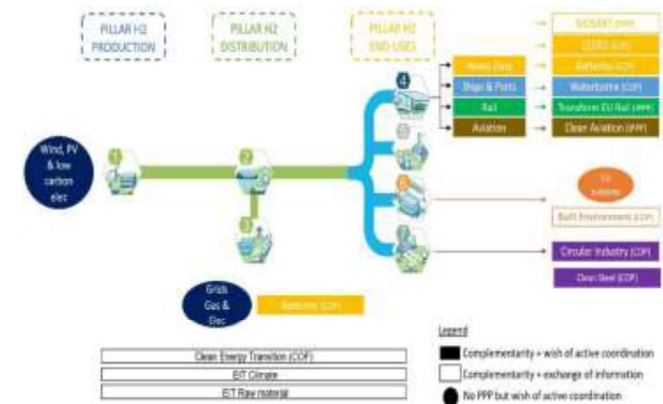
PILLAR H2 PRODUCTION

PILLAR H2 DISTRIBUTION

PILLAR H2 END USES

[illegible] (PPP)

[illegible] (EJP)

Heavy Duty

Batteries (COP)

Ships & Ports

Waterborne (COP)

Rail

Transform EU Rail (PPP)

Aviation

Clean Aviation (PPP)

Wind, PV & low carbon elec

1

2

3

4

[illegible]

Built Environment (COP)

Circular Industry (COP)

Clean Steel (COP)

Grids Gas & Elec

Batteries (COP)

Clean Energy Transition (COP)

EIT Climate

EIT Raw material

Legend

Complementarity + wish of active coordination

Complementarity + exchange of information

No PPP but wish of active coordination